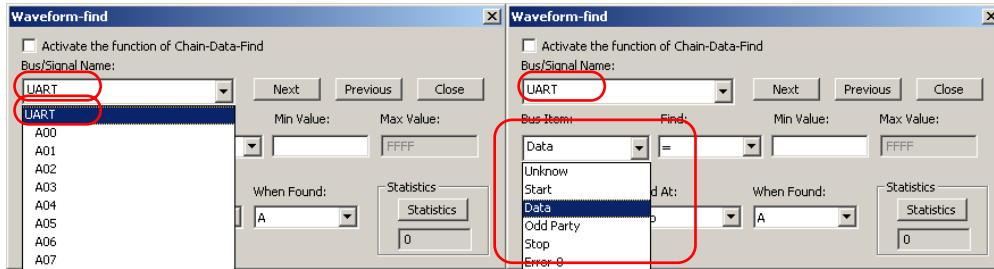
Waveform-find

Activate the function of Chain-Data-Find

Bus/Signal Name:

UART

Next | Previous | Close

UART
A00
A01
A02
A03
A04
A05
A06
A07

Min Value: | Max Value:

FFFF

When Found:

A

Statistics

Statistics

0

Waveform-find

Activate the function of Chain-Data-Find

Bus/Signal Name:

UART

Next | Previous | Close

Bus Item: | Find: | Min Value: | Max Value:

Data | = | | FFFF

Unknow
Start
Data
Odd Party
Stop
Error 0

d At: | When Found:

A

Statistics

Statistics

0